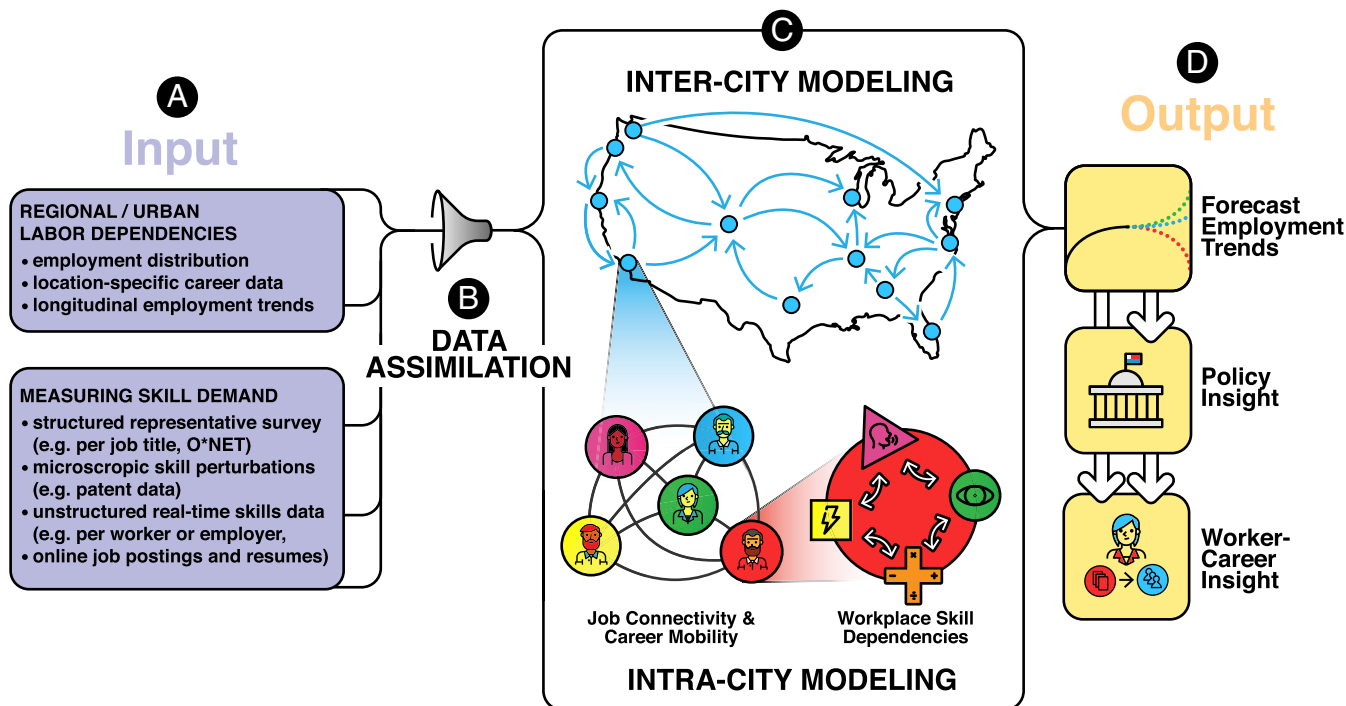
A

Input

REGIONAL / URBAN LABOR DEPENDENCIES
• employment distribution
• location-specific career data
• longitudinal employment trends

MEASURING SKILL DEMAND
• structured representative survey (e.g. per job title, O*NET)
• microscropic skill perturbations (e.g. patent data)
• unstructured real-time skills data (e.g. per worker or employer,
• online job postings and resumes)

B

DATA ASSIMILATION

C

INTER-CITY MODELING

Job Connectivity & Career Mobility

Workplace Skill Dependencies

INTRA-CITY MODELING

D

Output

Forecast Employment Trends

Policy Insight

Worker-Career Insight